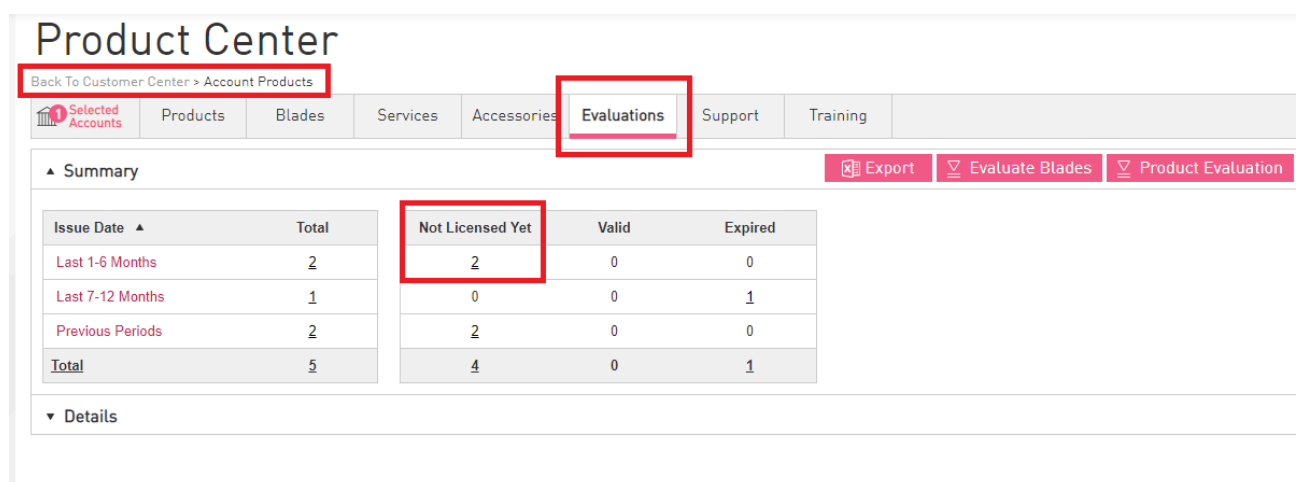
Product Center

Back To Customer Center > Account Products

1 Selected Accounts | Products | Blades | Services | Accessories | Evaluations | Support | Training

▲ Summary

Export | Evaluate Blades | Product Evaluation

| Issue Date ▲ | Total |
|---|---|
| Last 1-6 Months | 2 |
| Last 7-12 Months | 1 |
| Previous Periods | 2 |
| Total | 5 |

| Not Licensed Yet | Valid | Expired |
|---|---|---|
| 2 | 0 | 0 |
| 0 | 0 | 1 |
| 2 | 0 | 0 |
| 4 | 0 | 1 |

▼ Details